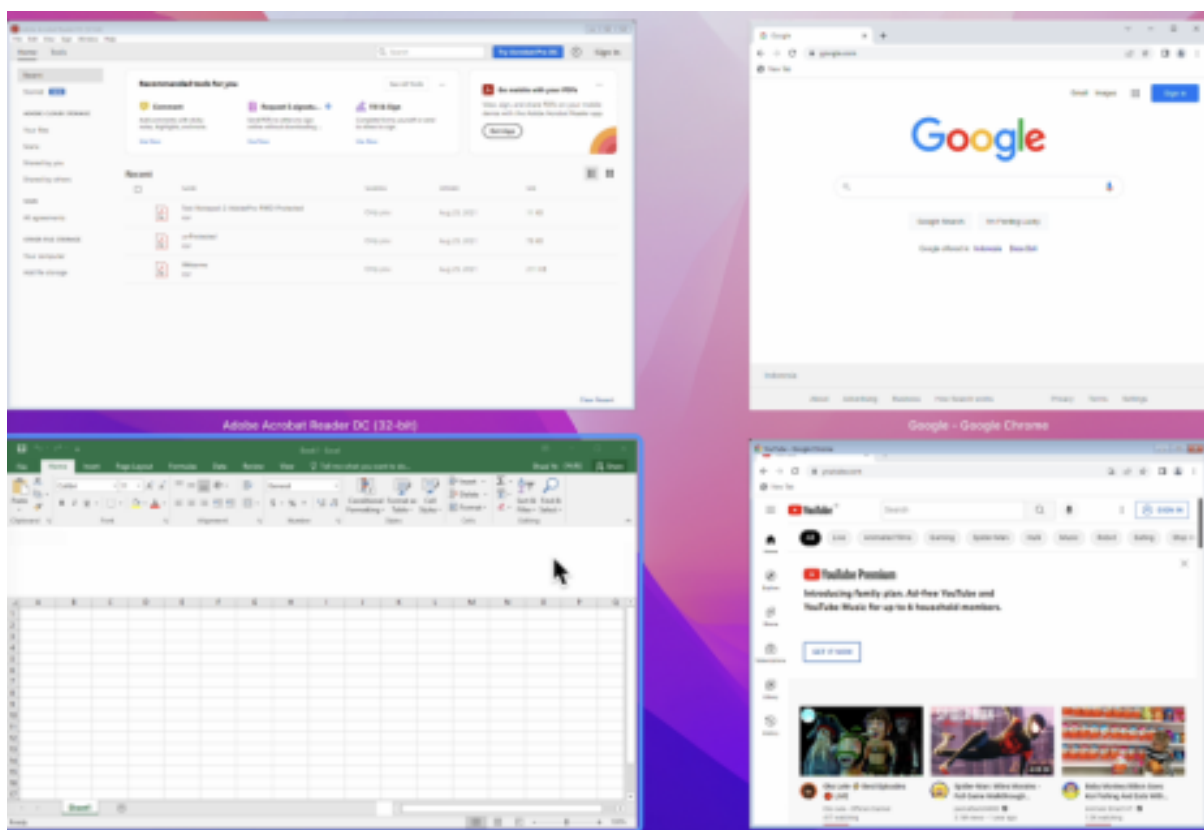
Recommended tools for you

Comment

Request E-signatures

Fill & Sign

Do more with your PDFs

Recent

Adobe Acrobat Reader DC (32-bit)

Google

Google Search

I'm Feeling Lucky

Google offered in: Indonesia

Google - Google Chrome

Home

Insert

Page Layout

Formulas

Data

Review

View

Tell me what you want to do...

Calibri

General

Conditional Formatting

Format as Table

Cell Styles

Insert

Delete

Format

Sort & Filter

Find & Select

Clipboard

Font

Alignment

Number

Styles

Cells

Editing

Sheet1

Ready

YouTube

Search

Sign in

All

YouTube Premium

Introducing family plan. Ad-free YouTube and YouTube Music for up to 6 household members.

GET IT NOW